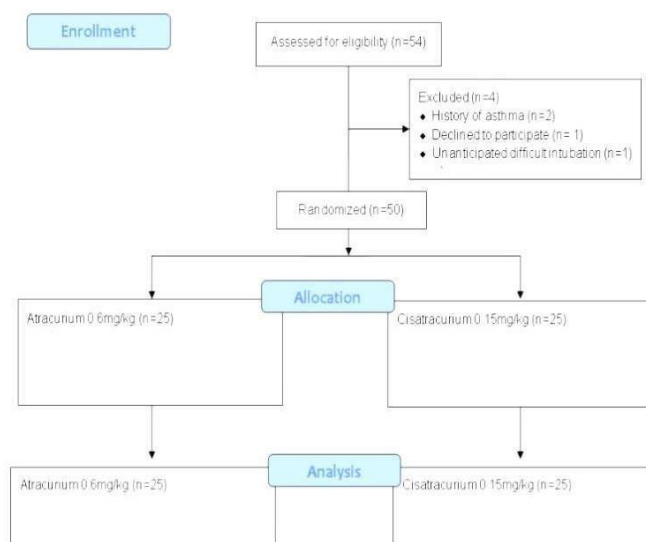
Enrollment

Assessed for eligibility (n=54)

Excluded (n=4)
- History of asthma (n=2)
- Declined to participate (n= 1)
- Unanticipated difficult intubation (n=1)

Randomized (n=50)

Allocation

Atracurium 0 6mg/kg (n=25)

Cisatracurium 0 15mg/kg (n=25)

Analysis

Atracurium 0 6mg/kg (n=25)

Cisatracurium 0 15mg/kg (n=25)